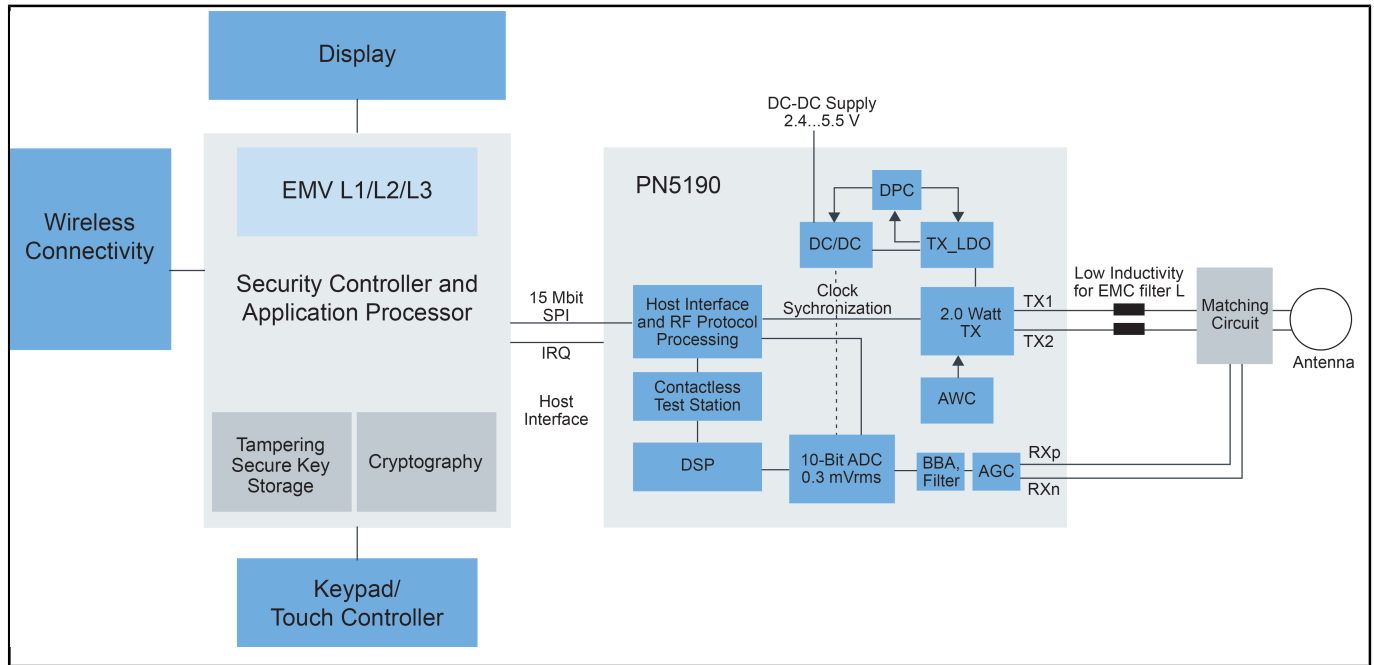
Display

Wireless Connectivity

EMV L1/L2/L3

Security Controller and Application Processor

Tampering Secure Key Storage

Cryptography

Keypad/ Touch Controller

15 Mbit SPI

IRQ

Host Interface

DC-DC Supply 2.4...5.5 V

PN5190

DPC

DC/DC

TX_LDO

Clock Sychronization

Host Interface and RF Protocol Processing

2.0 Watt TX

Contactless Test Station

AWC

DSP

10-Bit ADC 0.3 mVrms

BBA, Filter

AGC

Low Inductivity for EMC filter L

TX1

TX2

RXp

RXn

Matching Circuit

Antenna